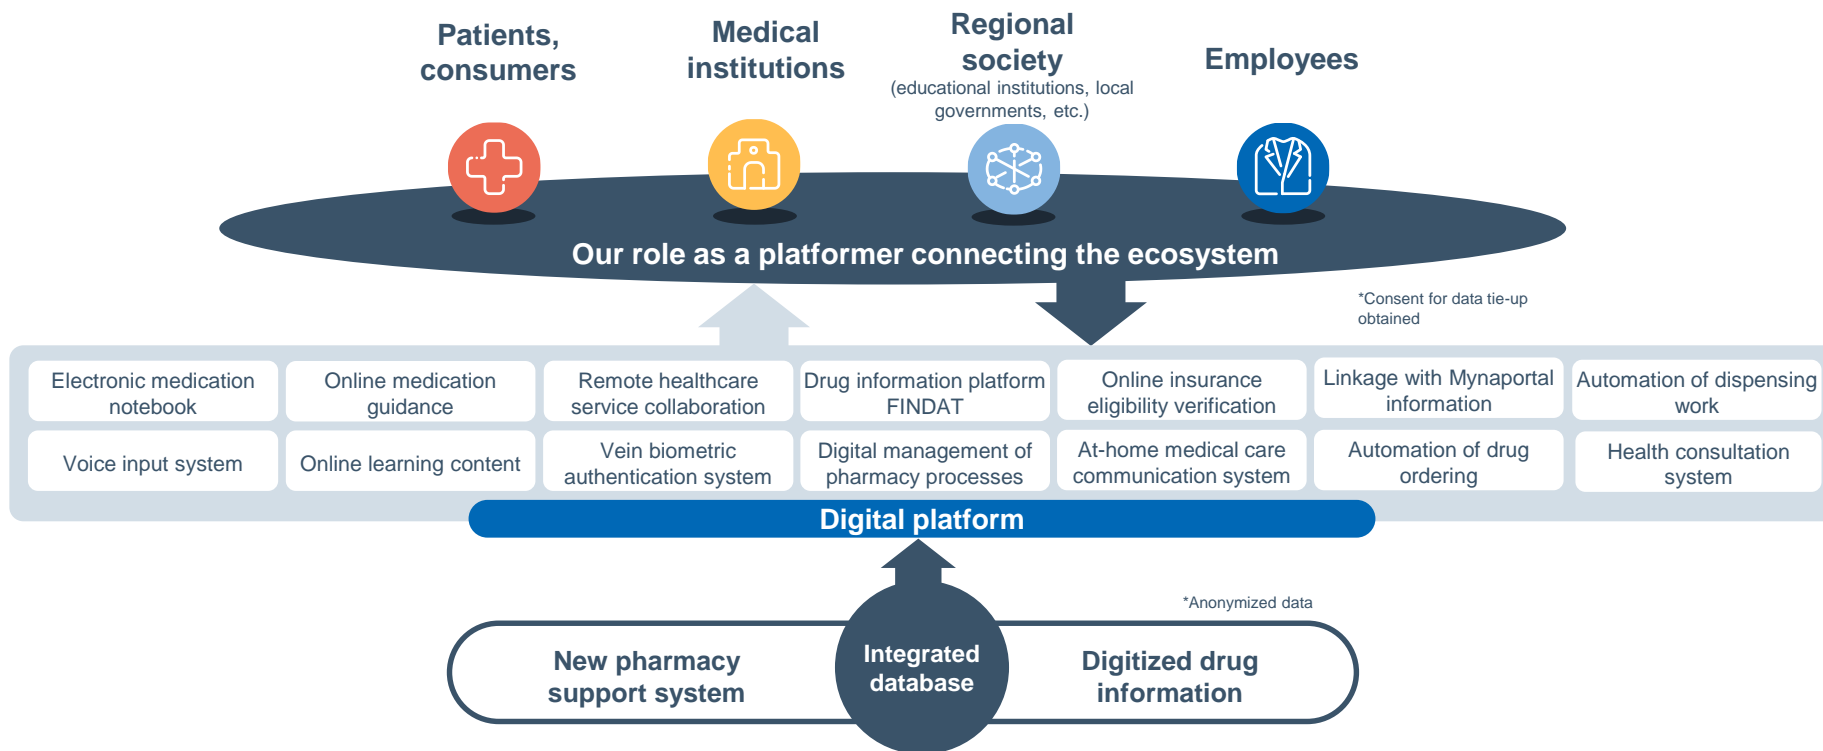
Patients, consumers

Medical institutions

Regional society
(educational institutions, local governments, etc.)

Employees

Our role as a platformer connecting the ecosystem

*Consent for data tie-up obtained

| Electronic medication notebook | Online medication guidance | Remote healthcare service collaboration | Drug information platform FINDAT | Online insurance eligibility verification | Linkage with Mynaportal information | Automation of dispensing work |
|---|---|---|---|---|---|---|
| Voice input system | Online learning content | Vein biometric authentication system | Digital management of pharmacy processes | At-home medical care communication system | Automation of drug ordering | Health consultation system |

Digital platform

*Anonymized data

New pharmacy support system

Integrated database

Digitized drug information